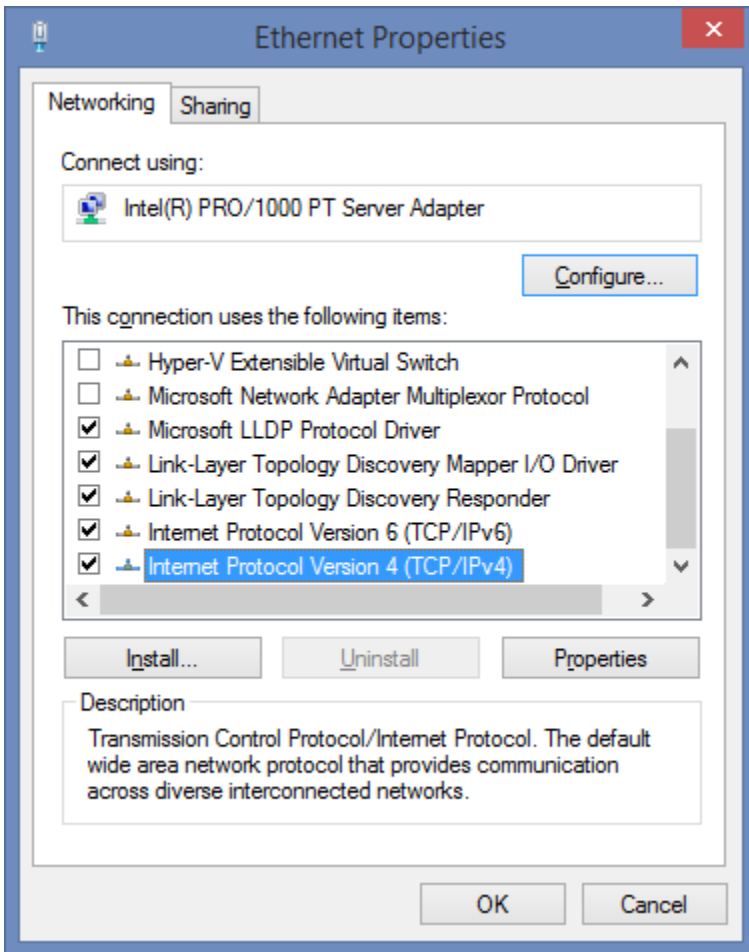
Ethernet Properties

×

Networking

Sharing

Connect using:

Intel(R) PRO/1000 PT Server Adapter

Configure...

This connection uses the following items:

☐ Hyper-V Extensible Virtual Switch

☐ Microsoft Network Adapter Multiplexor Protocol

☑ Microsoft LLDP Protocol Driver

☑ Link-Layer Topology Discovery Mapper I/O Driver

☑ Link-Layer Topology Discovery Responder

☑ Internet Protocol Version 6 (TCP/IPv6)

☑ Internet Protocol Version 4 (TCP/IPv4)

Install...

Uninstall

Properties

Description

Transmission Control Protocol/Internet Protocol. The default wide area network protocol that provides communication across diverse interconnected networks.

OK

Cancel